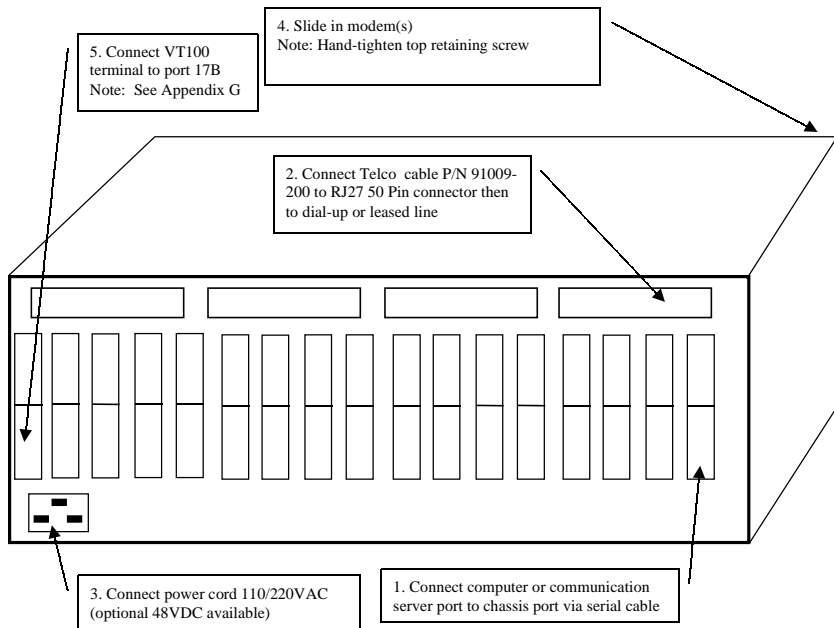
4. Slide in modem(s)
Note: Hand-tighten top retaining screw

5. Connect VT100 terminal to port 17B
Note: See Appendix G

2. Connect Telco cable P/N 91009-200 to RJ27 50 Pin connector then to dial-up or leased line

3. Connect power cord 110/220VAC (optional 48VDC available)

1. Connect computer or communication server port to chassis port via serial cable